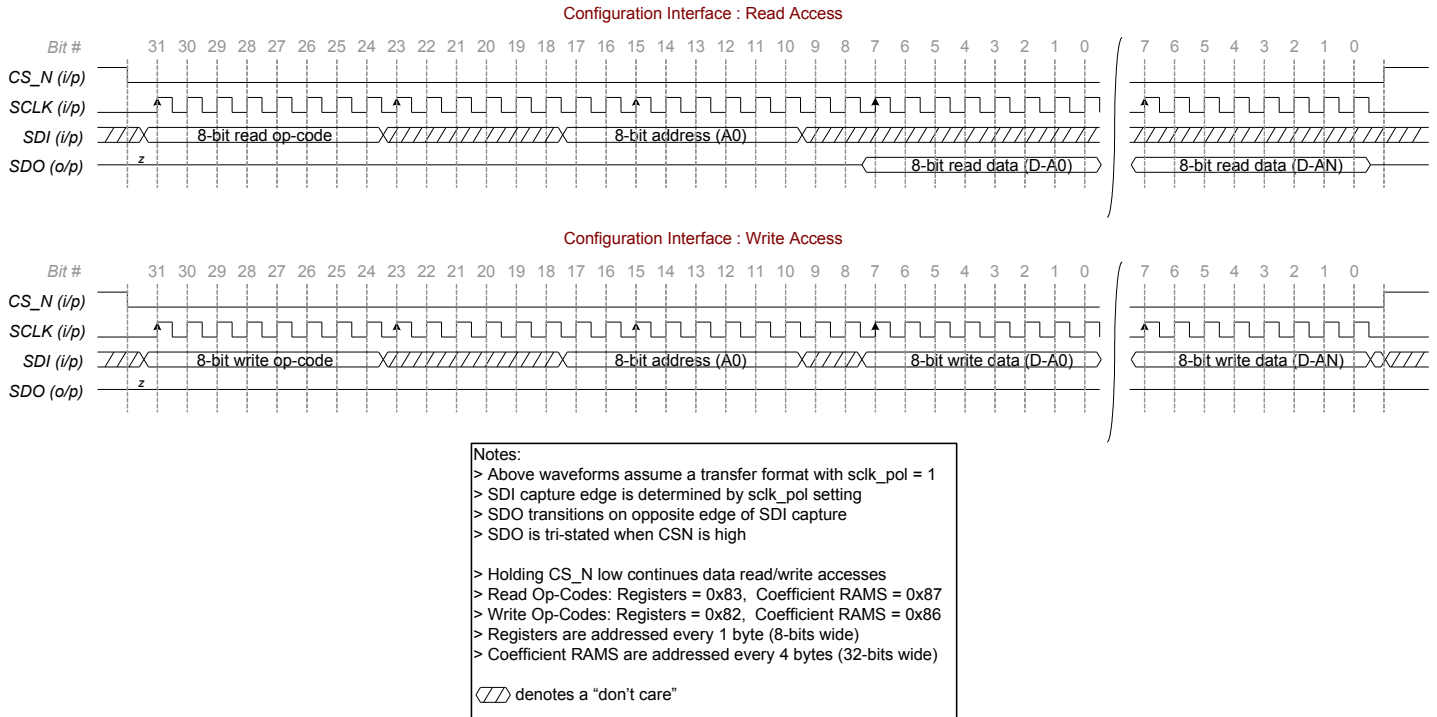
Configuration Interface : Read Access

Bit # 31 30 29 28 27 26 25 24 23 22 21 20 19 18 17 16 15 14 13 12 11 10 9 8 7 6 5 4 3 2 1 0 7 6 5 4 3 2 1 0

CS_N (i/p)
SCLK (i/p)
SDI (i/p) 8-bit read op-code 8-bit address (A0)
SDO (o/p) z 8-bit read data (D-A0) 8-bit read data (D-AN)

Configuration Interface : Write Access

Bit # 31 30 29 28 27 26 25 24 23 22 21 20 19 18 17 16 15 14 13 12 11 10 9 8 7 6 5 4 3 2 1 0 7 6 5 4 3 2 1 0

CS_N (i/p)
SCLK (i/p)
SDI (i/p) 8-bit write op-code 8-bit address (A0) 8-bit write data (D-A0) 8-bit write data (D-AN)
SDO (o/p) z

Notes:
> Above waveforms assume a transfer format with sclk_pol = 1
> SDI capture edge is determined by sclk_pol setting
> SDO transitions on opposite edge of SDI capture
> SDO is tri-stated when CSN is high

> Holding CS_N low continues data read/write accesses
> Read Op-Codes: Registers = 0x83, Coefficient RAMS = 0x87
> Write Op-Codes: Registers = 0x82, Coefficient RAMS = 0x86
> Registers are addressed every 1 byte (8-bits wide)
> Coefficient RAMS are addressed every 4 bytes (32-bits wide)

denotes a “don’t care”